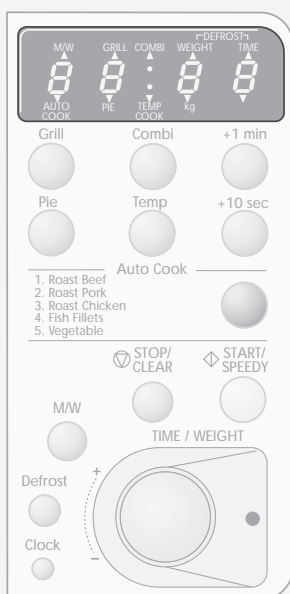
DEFROST
M/W GRILL COMBI WEIGHT TIME
8 8 : 8 8
AUTO COOK PIE TEMP COOK kg

Grill
Combi
+1 min
Pie
Temp
+10 sec

Auto Cook
1. Roast Beef
2. Roast Pork
3. Roast Chicken
4. Fish Fillets
5. Vegetable

STOP/ CLEAR
START/ SPEEDY

M/W
TIME / WEIGHT
Defrost
+
Clock
–